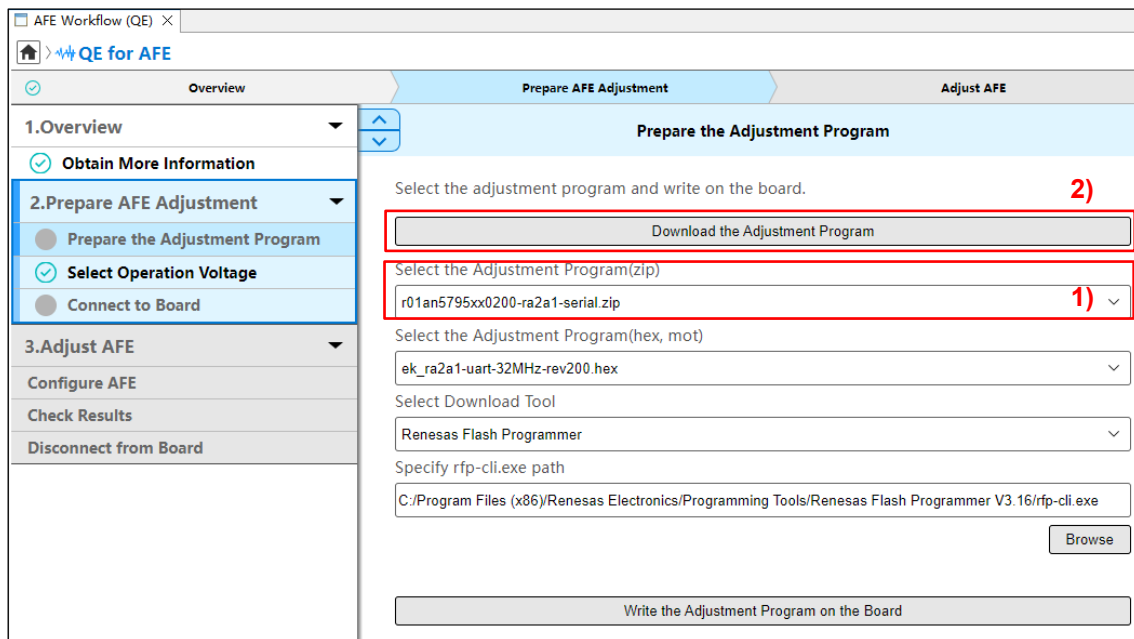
AFE Workflow (QE) ×

QE for AFE

Overview

Prepare AFE Adjustment

Adjust AFE

1.Overview

Obtain More Information

2.Prepare AFE Adjustment

Prepare the Adjustment Program

Select Operation Voltage

Connect to Board

3.Adjust AFE

Configure AFE

Check Results

Disconnect from Board

Prepare the Adjustment Program

Select the adjustment program and write on the board.

2)

Download the Adjustment Program

Select the Adjustment Program(zip)

r01an5795xx0200-ra2a1-serial.zip

1)

Select the Adjustment Program(hex, mot)

ek_ra2a1-uart-32MHz-rev200.hex

Select Download Tool

Renesas Flash Programmer

Specify rfp-cli.exe path

C:/Program Files (x86)/Renesas Electronics/Programming Tools/Renesas Flash Programmer V3.16/rfp-cli.exe

Browse

Write the Adjustment Program on the Board